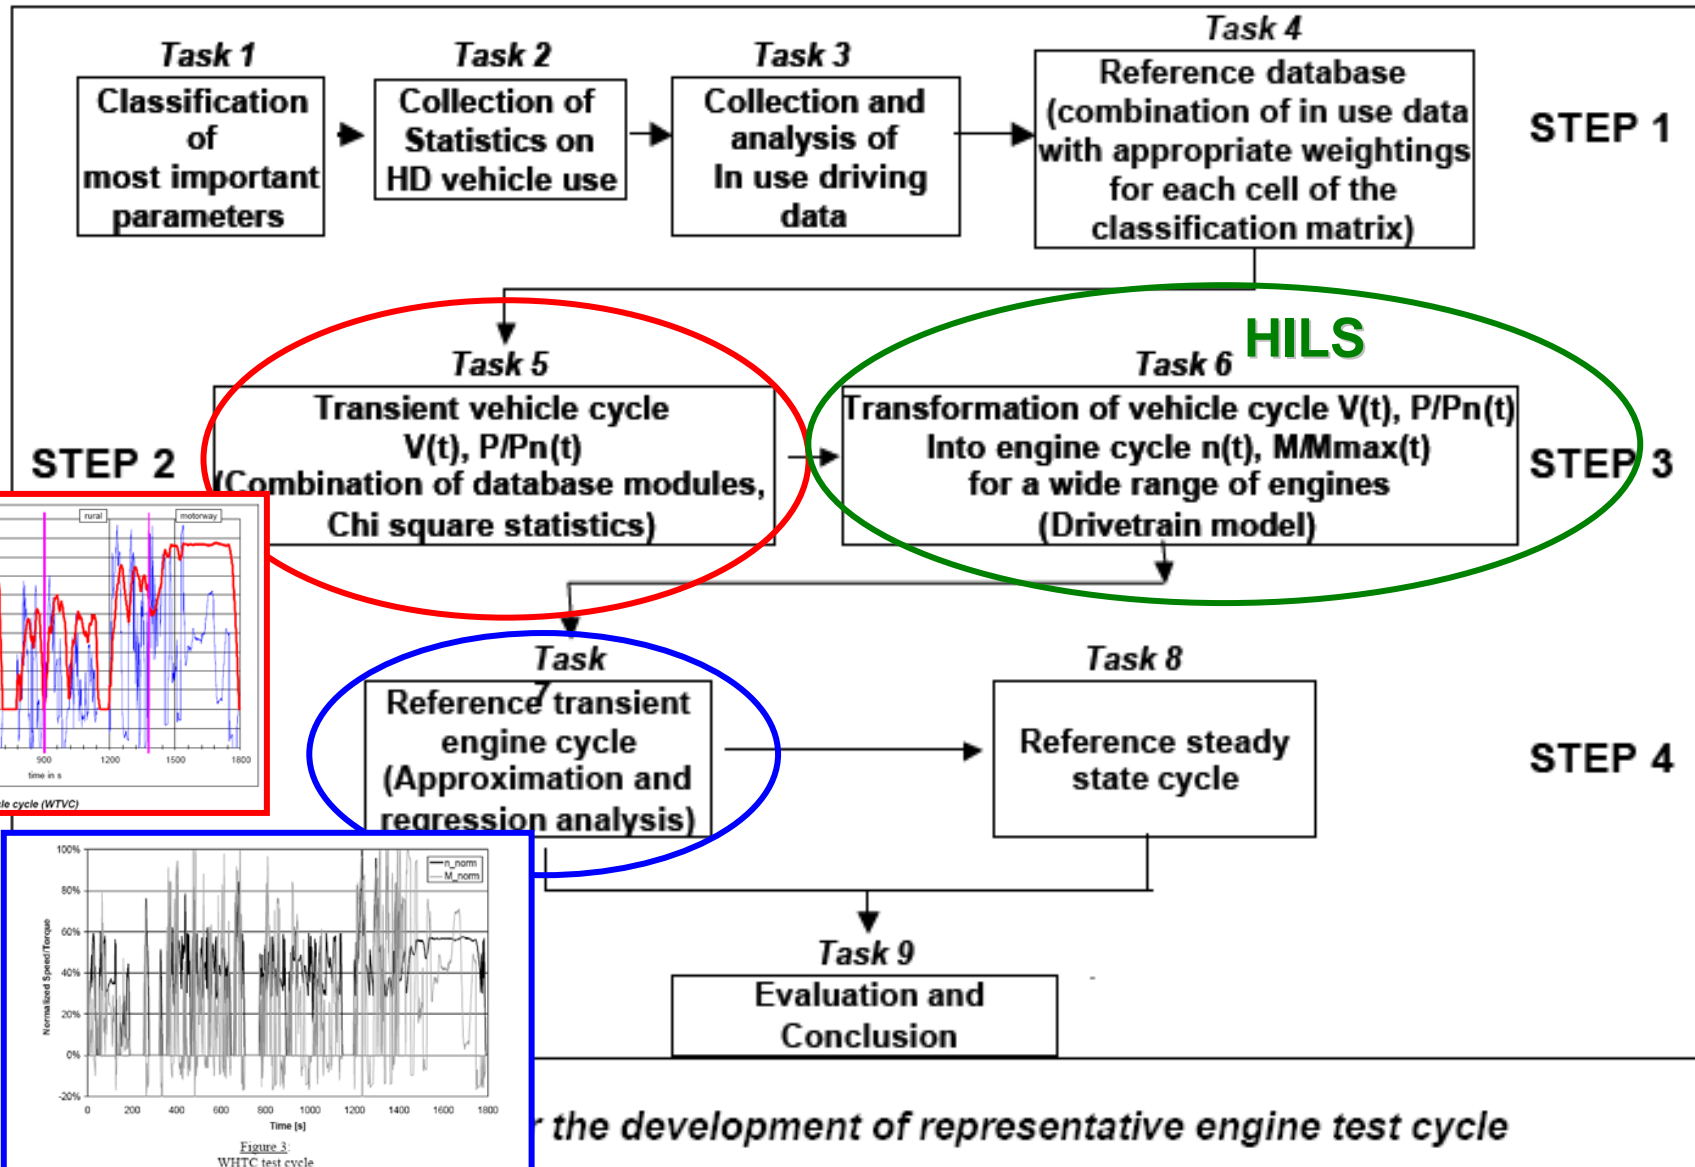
Task 1
Classification of most important parameters

Task 2
Collection of Statistics on HD vehicle use

Task 3
Collection and analysis of In use driving data

Task 4
Reference database (combination of in use data with appropriate weightings for each cell of the classification matrix)

STEP 1

HILS

Task 5
Transient vehicle cycle V(t), P/Pn(t) (Combination of database modules, Chi square statistics)

STEP 2

Task 6
Transformation of vehicle cycle V(t), P/Pn(t) Into engine cycle n(t), M/Mmax(t) for a wide range of engines (Drivetrain model)

STEP 3

rural
motorway
900
1200
1500
1800
time in s
le cycle (WTVC)

Task 7
Reference transient engine cycle (Approximation and regression analysis)

Task 8
Reference steady state cycle

STEP 4

100%
80%
60%
40%
20%
0%
-20%
Normalized Speed/Torque
n_norm
M_norm
0
200
400
600
800
1000
1200
1400
1600
1800
Time [s]
Figure 3:
WHTC test cycle

Task 9
Evaluation and Conclusion

r the development of representative engine test cycle